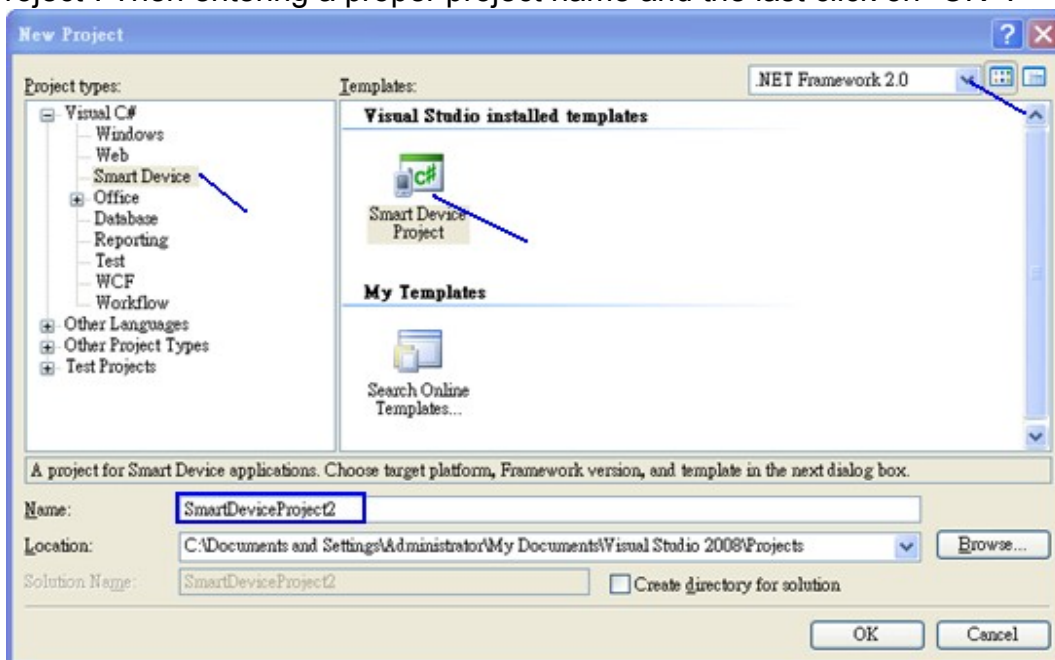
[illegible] Then entering a proper project name and the last click on "OK".

New Project

Project types:
Visual C#
Windows
Web
Smart Device
Office
Database
Reporting
Test
WCF
Workflow
Other Languages
Other Project Types
Test Projects

Templates:
.NET Framework 2.0

Visual Studio installed templates

Smart Device Project

My Templates

Search Online Templates...

A project for Smart Device applications. Choose target platform, Framework version, and template in the next dialog box.

Name: SmartDeviceProject2
Location: C:\Documents and Settings\Administrator\My Documents\Visual Studio 2008\Projects
Browse...
Solution Name: SmartDeviceProject2
Create directory for solution

OK
Cancel